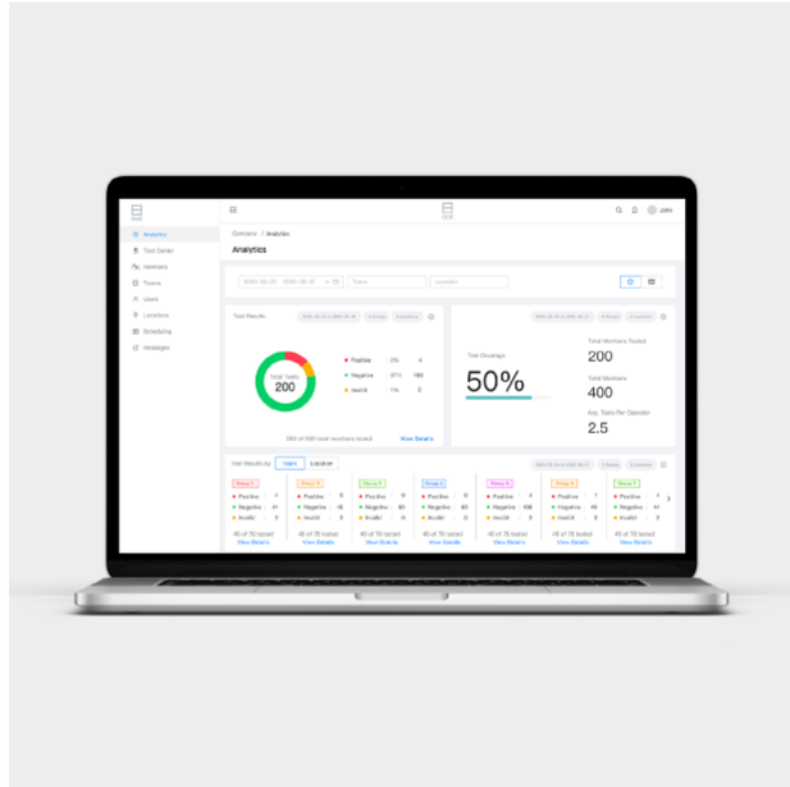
Analytics
Test Center
Members
Teams
Users
Locations
Scheduling
Messages

John

Company / Analytics

Analytics

Teams
Locations

Test Results
Total Tests
200
Positive 2% 4
Negative 97% 196
Invalid 1% 2
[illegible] of 500 total members tested
View Details

Test Coverage
50%
Total Members Tested
200
Total Members
400
Avg. Tests Per Operator
2.5

Test Results by Team Location

| Group 1 | Group 2 | Group 3 | Group 4 | Group 5 | Group 6 | Group 7 |
|---|---|---|---|---|---|---|
| Positive 1 | Positive 0 | Positive 0 | Positive 0 | Positive 4 | Positive 1 | Positive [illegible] |
| Negative 41 | Negative 16 | Negative 60 | Negative 60 | Negative 106 | Negative 45 | Negative 41 |
| Invalid 3 | Invalid 3 | Invalid 3 | Invalid 3 | Invalid 3 | Invalid 3 | Invalid 3 |
| 45 of 70 tested | 45 of 70 tested | 45 of 70 tested | 45 of 70 tested | 45 of 70 tested | 45 of 70 tested | 45 of 70 tested |
| View Details | View Details | View Details | View Details | View Details | View Details | View Details |